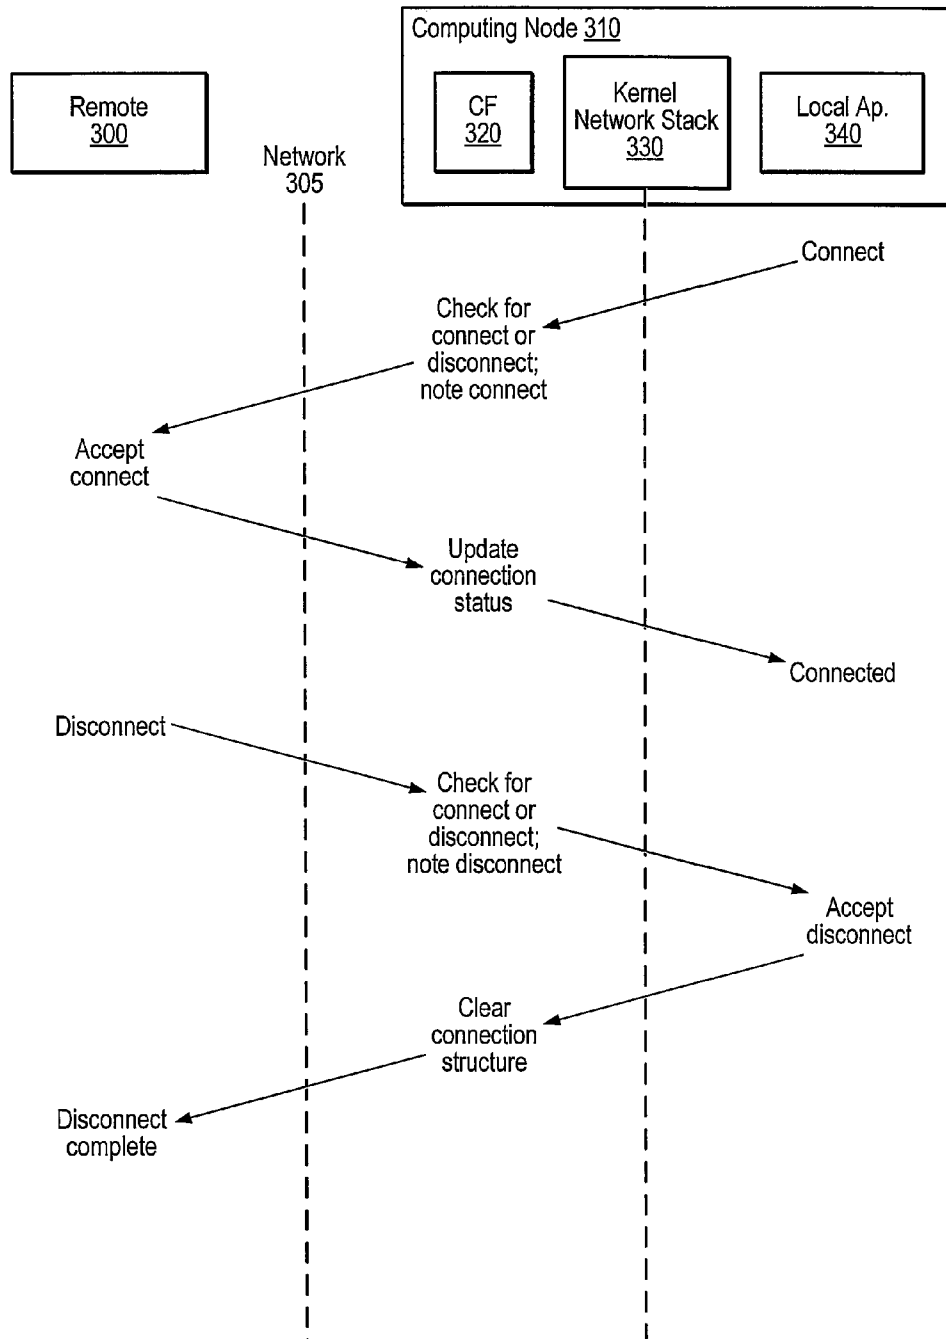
Computing Node 310

Remote
300

CF
320

Kernel
Network Stack
330

Local Ap.
340

Network
305

Connect

Check for
connect or
disconnect;
note connect

Accept
connect

Update
connection
status

Connected

Disconnect

Check for
connect or
disconnect;
note disconnect

Accept
disconnect

Clear
connection
structure

Disconnect
complete